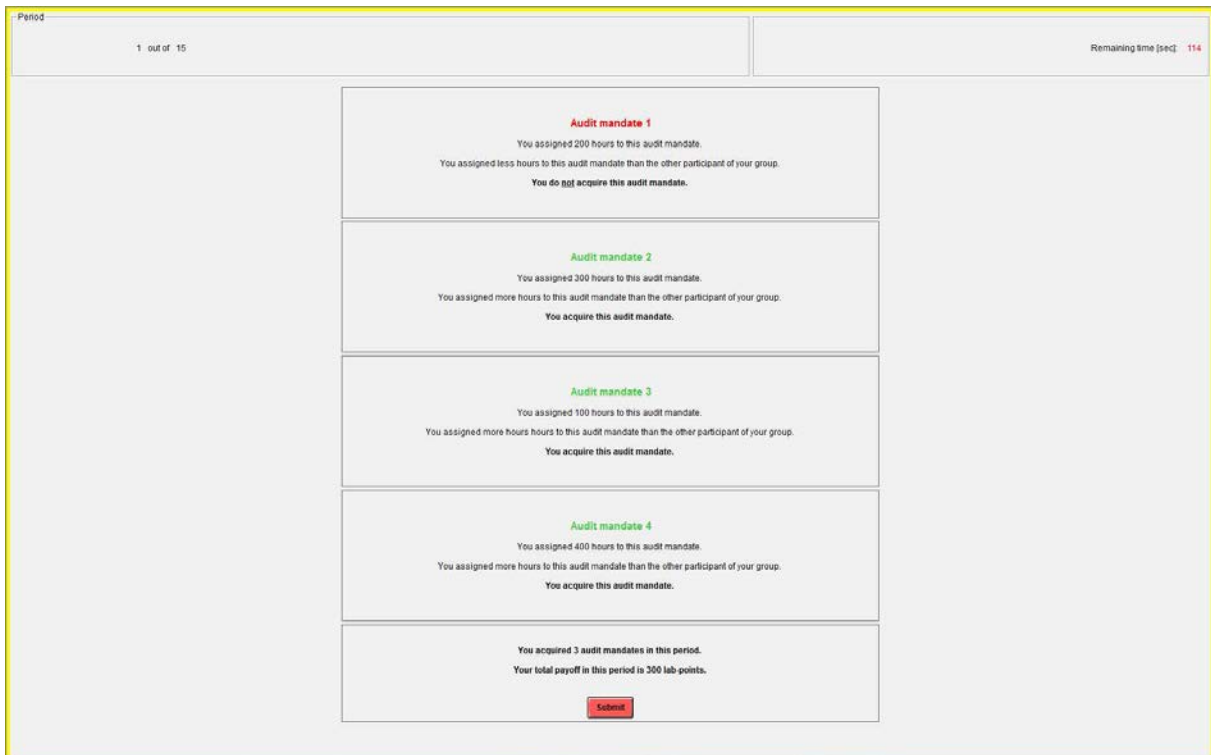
Period

1 out of 15

Remaining time [sec]: 114

Audit mandate 1

You assigned 200 hours to this audit mandate.

You assigned less hours to this audit mandate than the other participant of your group.

You do not acquire this audit mandate.

Audit mandate 2

You assigned 300 hours to this audit mandate.

You assigned more hours to this audit mandate than the other participant of your group.

You acquire this audit mandate.

Audit mandate 3

You assigned 100 hours to this audit mandate.

You assigned more hours hours to this audit mandate than the other participant of your group.

You acquire this audit mandate.

Audit mandate 4

You assigned 400 hours to this audit mandate.

You assigned more hours to this audit mandate than the other participant of your group.

You acquire this audit mandate.

You acquired 3 audit mandates in this period.

Your total payoff in this period is 300 lab-points.

Submit